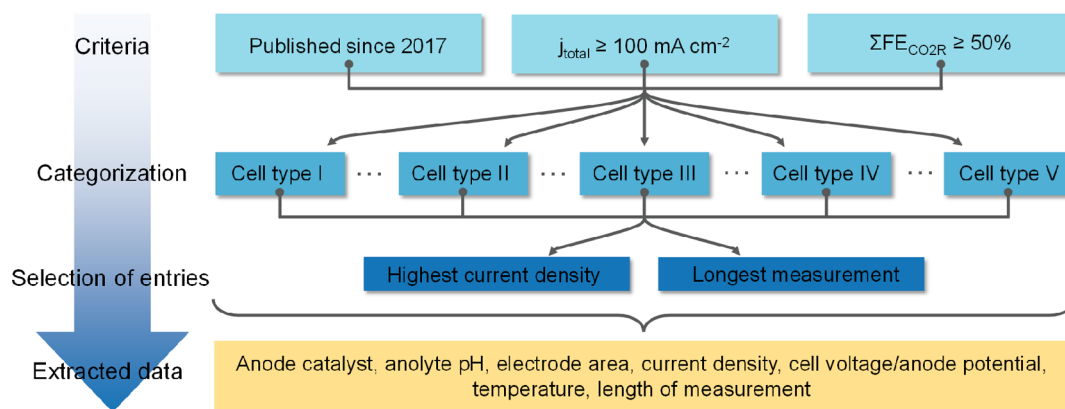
Criteria

Published since 2017

$j_{total} \geq 100$ mA cm$^{-2}$

$\Sigma FE_{CO2R} \geq 50\%$

Categorization

Cell type I ··· Cell type II ··· Cell type III ··· Cell type IV ··· Cell type V

Selection of entries

Highest current density

Longest measurement

Extracted data

Anode catalyst, anolyte pH, electrode area, current density, cell voltage/anode potential, temperature, length of measurement